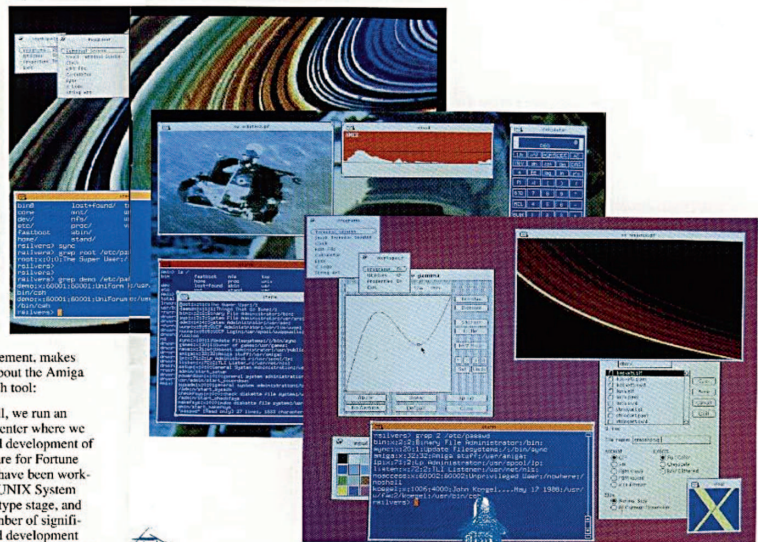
bin@ lost+found/
core mnt/
dev/ nfs/
etc/ proc/
fastboot sbin/
home/ stand/
railvers> sync
railvers> grep root /etc/pa
root:x:0:0:The Super User:/
railvers>
railvers>
railvers> grep demo /etc/pa
demo:x:60001:60001:Uniform
bin/csh
demo:x:60001:60001:Uniform
/bin/csh
railvers>

railvers> grep 2 /etc/passwd
bin:x:2:2:Binary File Administrator:/bin:
sync:x:20:1:Update filesystems:/:/bin/sync
amiga:x:32:32:Amiga staff:/usr/amiga:
lp:x:71:2:Lp Administration:/usr/spool/lp:
listen:x:72:2:TLI Listener:/usr/net/nls:
nobody:x:60002:60002:Unprivileged User:/nowhere/:
noshell
kcmpp:x:1006:4000:John Kempel...May 17 1988:/usr/
u/Kmp2/kemgel:/usr/bin/csh
railvers>

ement, makes
bout the Amiga
h tool:

l, we run an
enter where we
l development of
re for Fortune
have been work-
UNIX System
type stage, and
mber of signifi-
l development